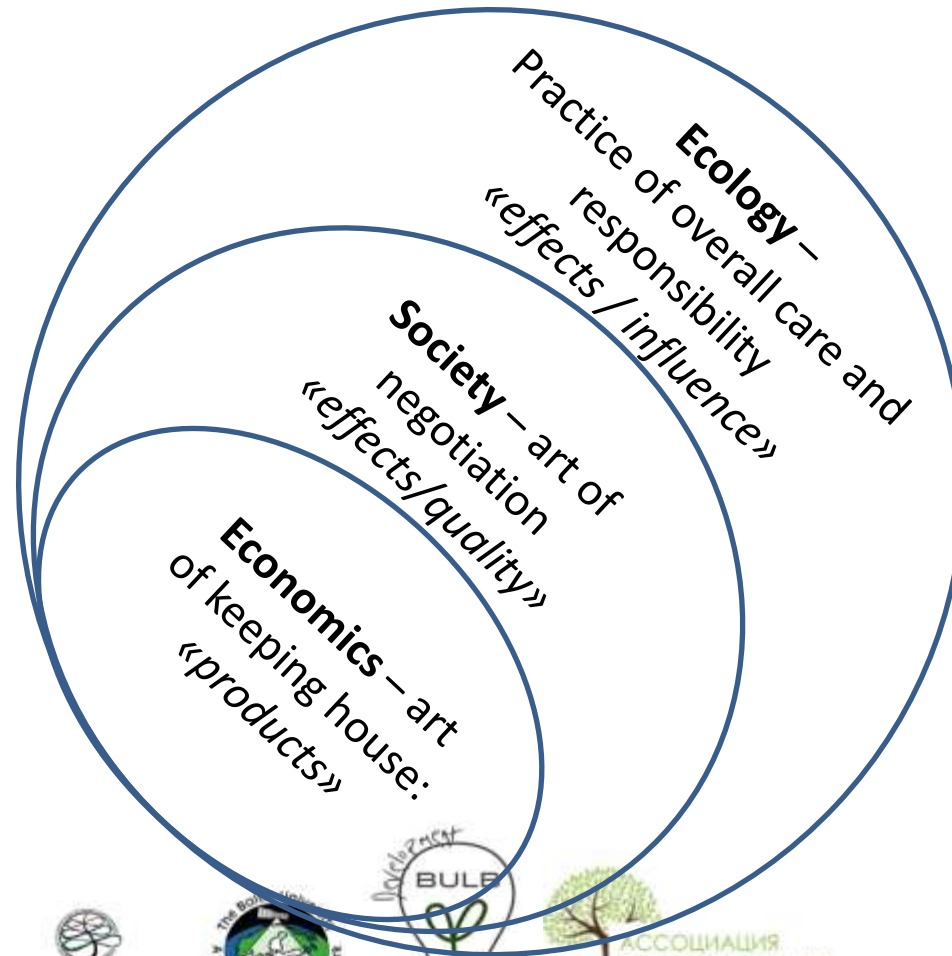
**Ecology** – Practice of overall care and responsibility «effects / influence»

**Society** – art of negotiation «effects/quality»

**Economics** – art of keeping house: «products»

Development
BULB

АССОЦИАЦИЯ